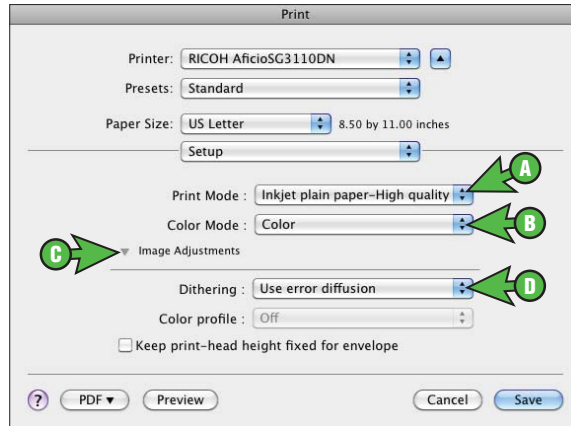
Print

Printer: RICOH AficioSG3110DN

Presets: Standard

Paper Size: US Letter 8.50 by 11.00 inches

Setup

Print Mode : Inkjet plain paper-High quality

A

Color Mode : Color

B

C

Image Adjustments

Dithering : Use error diffusion

D

Color profile : Off

Keep print-head height fixed for envelope

?

PDF ▾

Preview

Cancel

Save